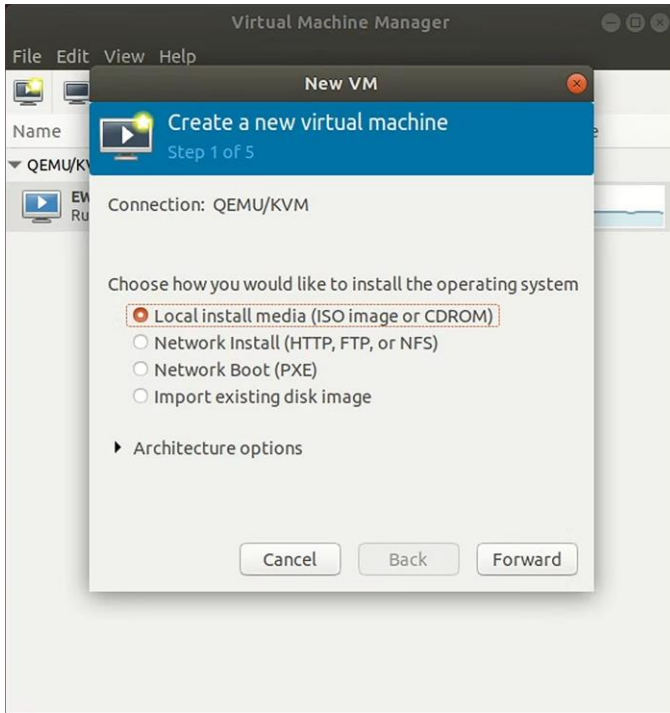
Virtual Machine Manager

File Edit View Help

Name

QEMU/KV

EW
Ru

New VM

Create a new virtual machine
Step 1 of 5

Connection: QEMU/KVM

Choose how you would like to install the operating system
Local install media (ISO image or CDROM)
Network Install (HTTP, FTP, or NFS)
Network Boot (PXE)
Import existing disk image

Architecture options

Cancel Back Forward